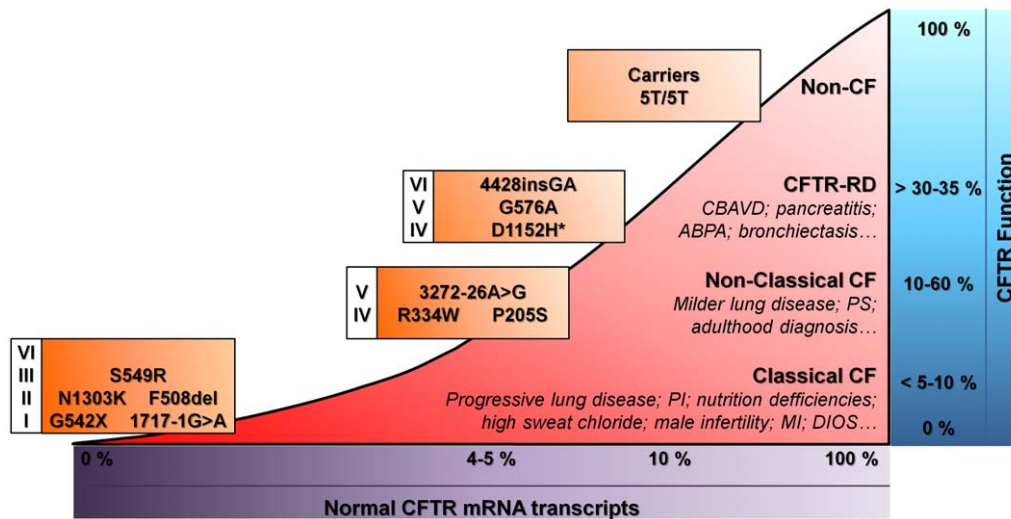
Carriers
5T/5T

Non-CF

VI
V
IV

4428insGA
G576A
D1152H*

CFTR-RD
CBAVD; pancreatitis; ABPA; bronchiectasis…

V
IV

3272-26A>G
R334W P205S

Non-Classical CF
Milder lung disease; PS; adulthood diagnosis…

VI
III
II
I

S549R
N1303K F508del
G542X 1717-1G>A

Classical CF
Progressive lung disease; PI; nutrition defficiencies; high sweat chloride; male infertility; MI; DIOS…

100 %
> 30-35 %
10-60 %
< 5-10 %
0 %

CFTR Function

0 %
4-5 %
10 %
100 %

Normal CFTR mRNA transcripts